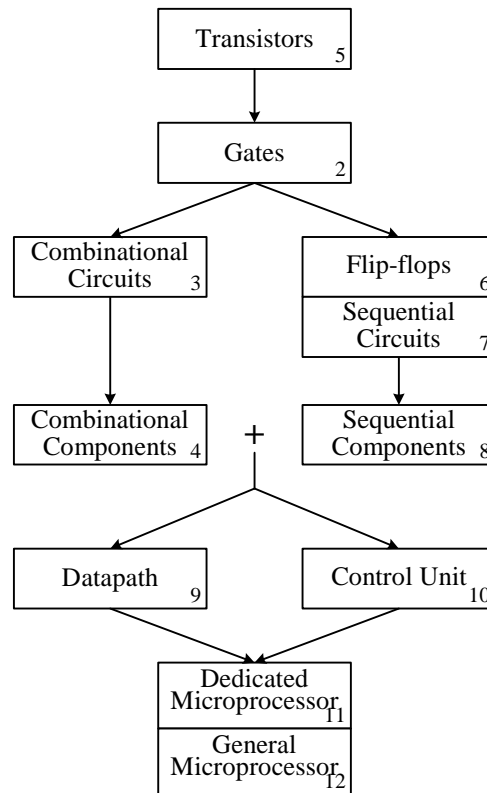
Transistors 5

Gates 2

Combinational Circuits 3

Flip-flops 6

Sequential Circuits 7

Combinational Components 4

+

Sequential Components 8

Datapath 9

Control Unit 10

Dedicated Microprocessor 11

General Microprocessor 12